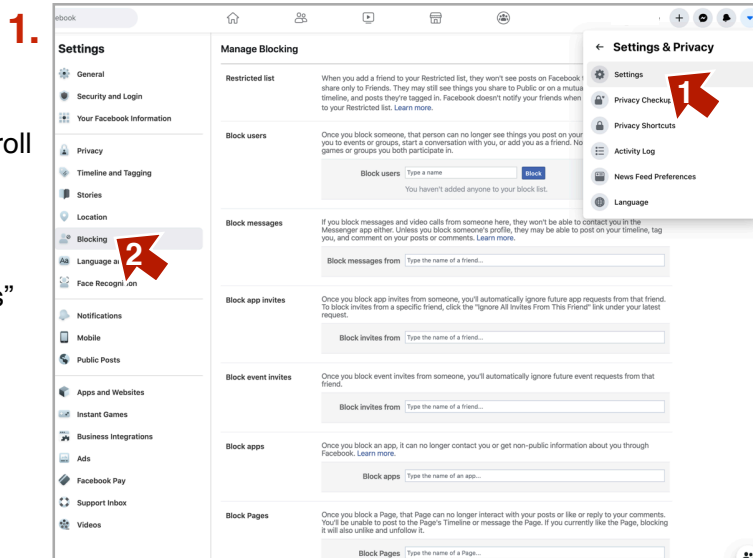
1.

roll

s"

ebook

Settings

General

Security and Login

Your Facebook Information

Privacy

Timeline and Tagging

Stories

Location

Blocking

Language a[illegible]

Face Recogn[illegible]ion

2

Notifications

Mobile

Public Posts

Apps and Websites

Instant Games

Business Integrations

Ads

Facebook Pay

Support Inbox

Videos

Manage Blocking

Restricted list

When you add a friend to your Restricted list, they won't see posts on Facebook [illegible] share only to Friends. They may still see things you share to Public or on a mutua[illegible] timeline, and posts they're tagged in. Facebook doesn't notify your friends when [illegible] to your Restricted list. Learn more.

Block users

Once you block someone, that person can no longer see things you post on your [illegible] you to events or groups, start a conversation with you, or add you as a friend. No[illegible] games or groups you both participate in.

Block users Type a name Block

You haven't added anyone to your block list.

Block messages

If you block messages and video calls from someone here, they won't be able to contact you in the Messenger app either. Unless you block someone's profile, they may be able to post on your timeline, tag you, and comment on your posts or comments. Learn more.

Block messages from Type the name of a friend...

Block app invites

Once you block app invites from someone, you'll automatically ignore future app requests from that friend. To block invites from a specific friend, click the "Ignore All Invites From This Friend" link under your latest request.

Block invites from Type the name of a friend...

Block event invites

Once you block event invites from someone, you'll automatically ignore future event requests from that friend.

Block invites from Type the name of a friend...

Block apps

Once you block an app, it can no longer contact you or get non-public information about you through Facebook. Learn more.

Block apps Type the name of an app...

Block Pages

Once you block a Page, that Page can no longer interact with your posts or like or reply to your comments. You'll be unable to post to the Page's Timeline or message the Page. If you currently like the Page, blocking it will also unlike and unfollow it.

Block Pages Type the name of a Page...

← Settings & Privacy

Settings

1

Privacy Checkup

Privacy Shortcuts

Activity Log

News Feed Preferences

Language